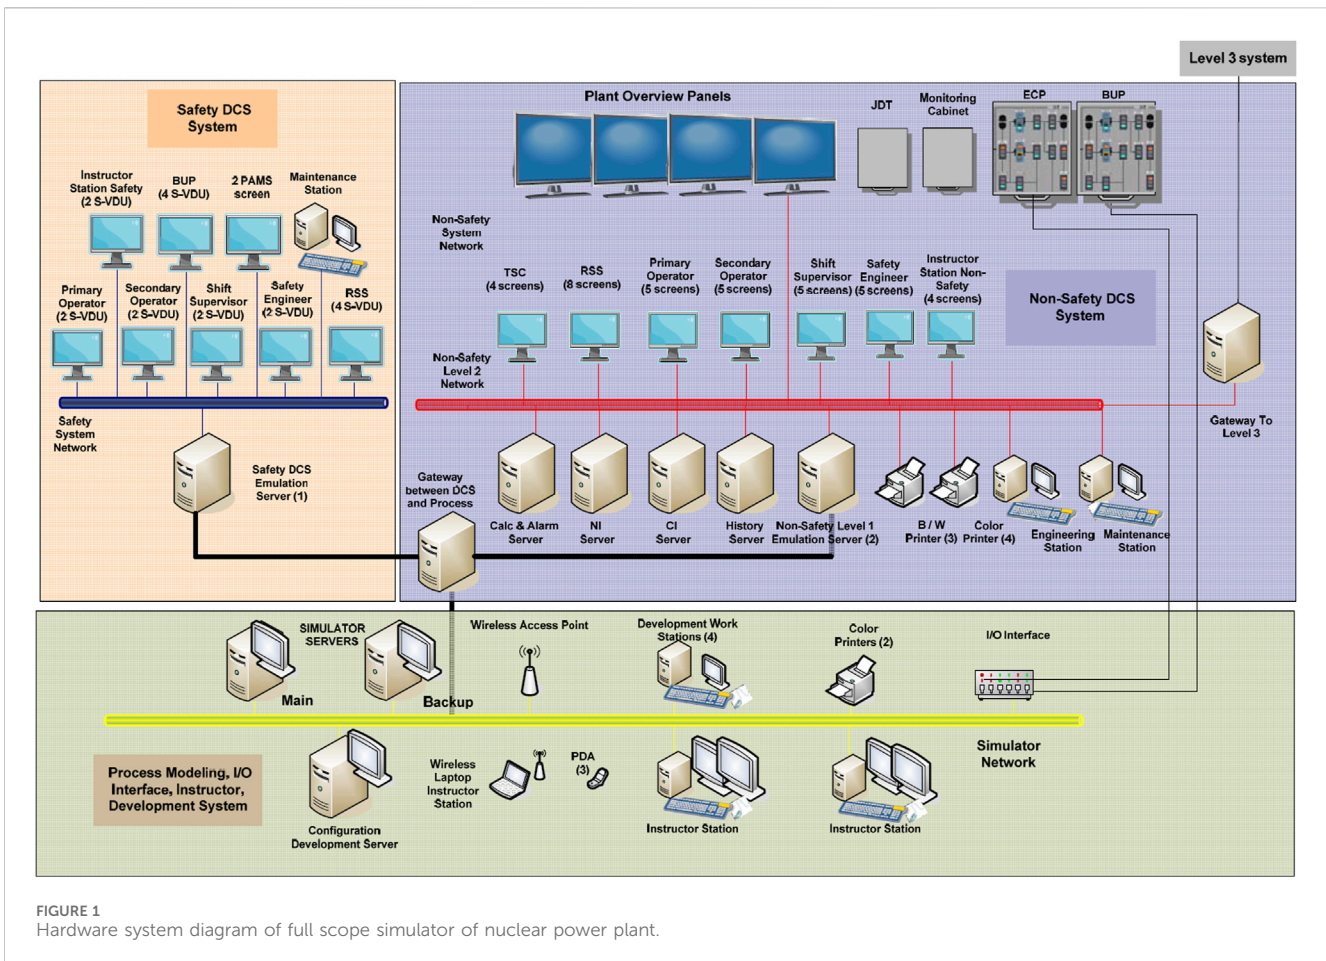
Level 3 system

Safety DCS System

Instructor Station Safety (2 S-VDU)

BUP (4 S-VDU)

2 PAMS screen

Maintenance Station

Primary Operator (2 S-VDU)

Secondary Operator (2 S-VDU)

Shift Supervisor (2 S-VDU)

Safety Engineer (2 S-VDU)

RSS (4 S-VDU)

Safety System Network

Safety DCS Emulation Server (1)

Plant Overview Panels

JDT

Monitoring Cabinet

ECP

BUP

Non-Safety System Network

TSC (4 screens)

RSS (8 screens)

Primary Operator (5 screens)

Secondary Operator (5 screens)

Shift Supervisor (5 screens)

Safety Engineer (5 screens)

Instructor Station Non-Safety (4 screens)

Non-Safety DCS System

Non-Safety Level 2 Network

Gateway To Level 3

Gateway between DCS and Process

Calc & Alarm Server

NI Server

CI Server

History Server

Non-Safety Level 1 Emulation Server (2)

B / W Printer (3)

Color Printer (4)

Engineering Station

Maintenance Station

SIMULATOR SERVERS

Main

Backup

Wireless Access Point

Development Work Stations (4)

Color Printers (2)

I/O Interface

Simulator Network

Process Modeling, I/O Interface, Instructor, Development System

Configuration Development Server

Wireless Laptop Instructor Station

PDA (3)

Instructor Station

Instructor Station

FIGURE 1
Hardware system diagram of full scope simulator of nuclear power plant.